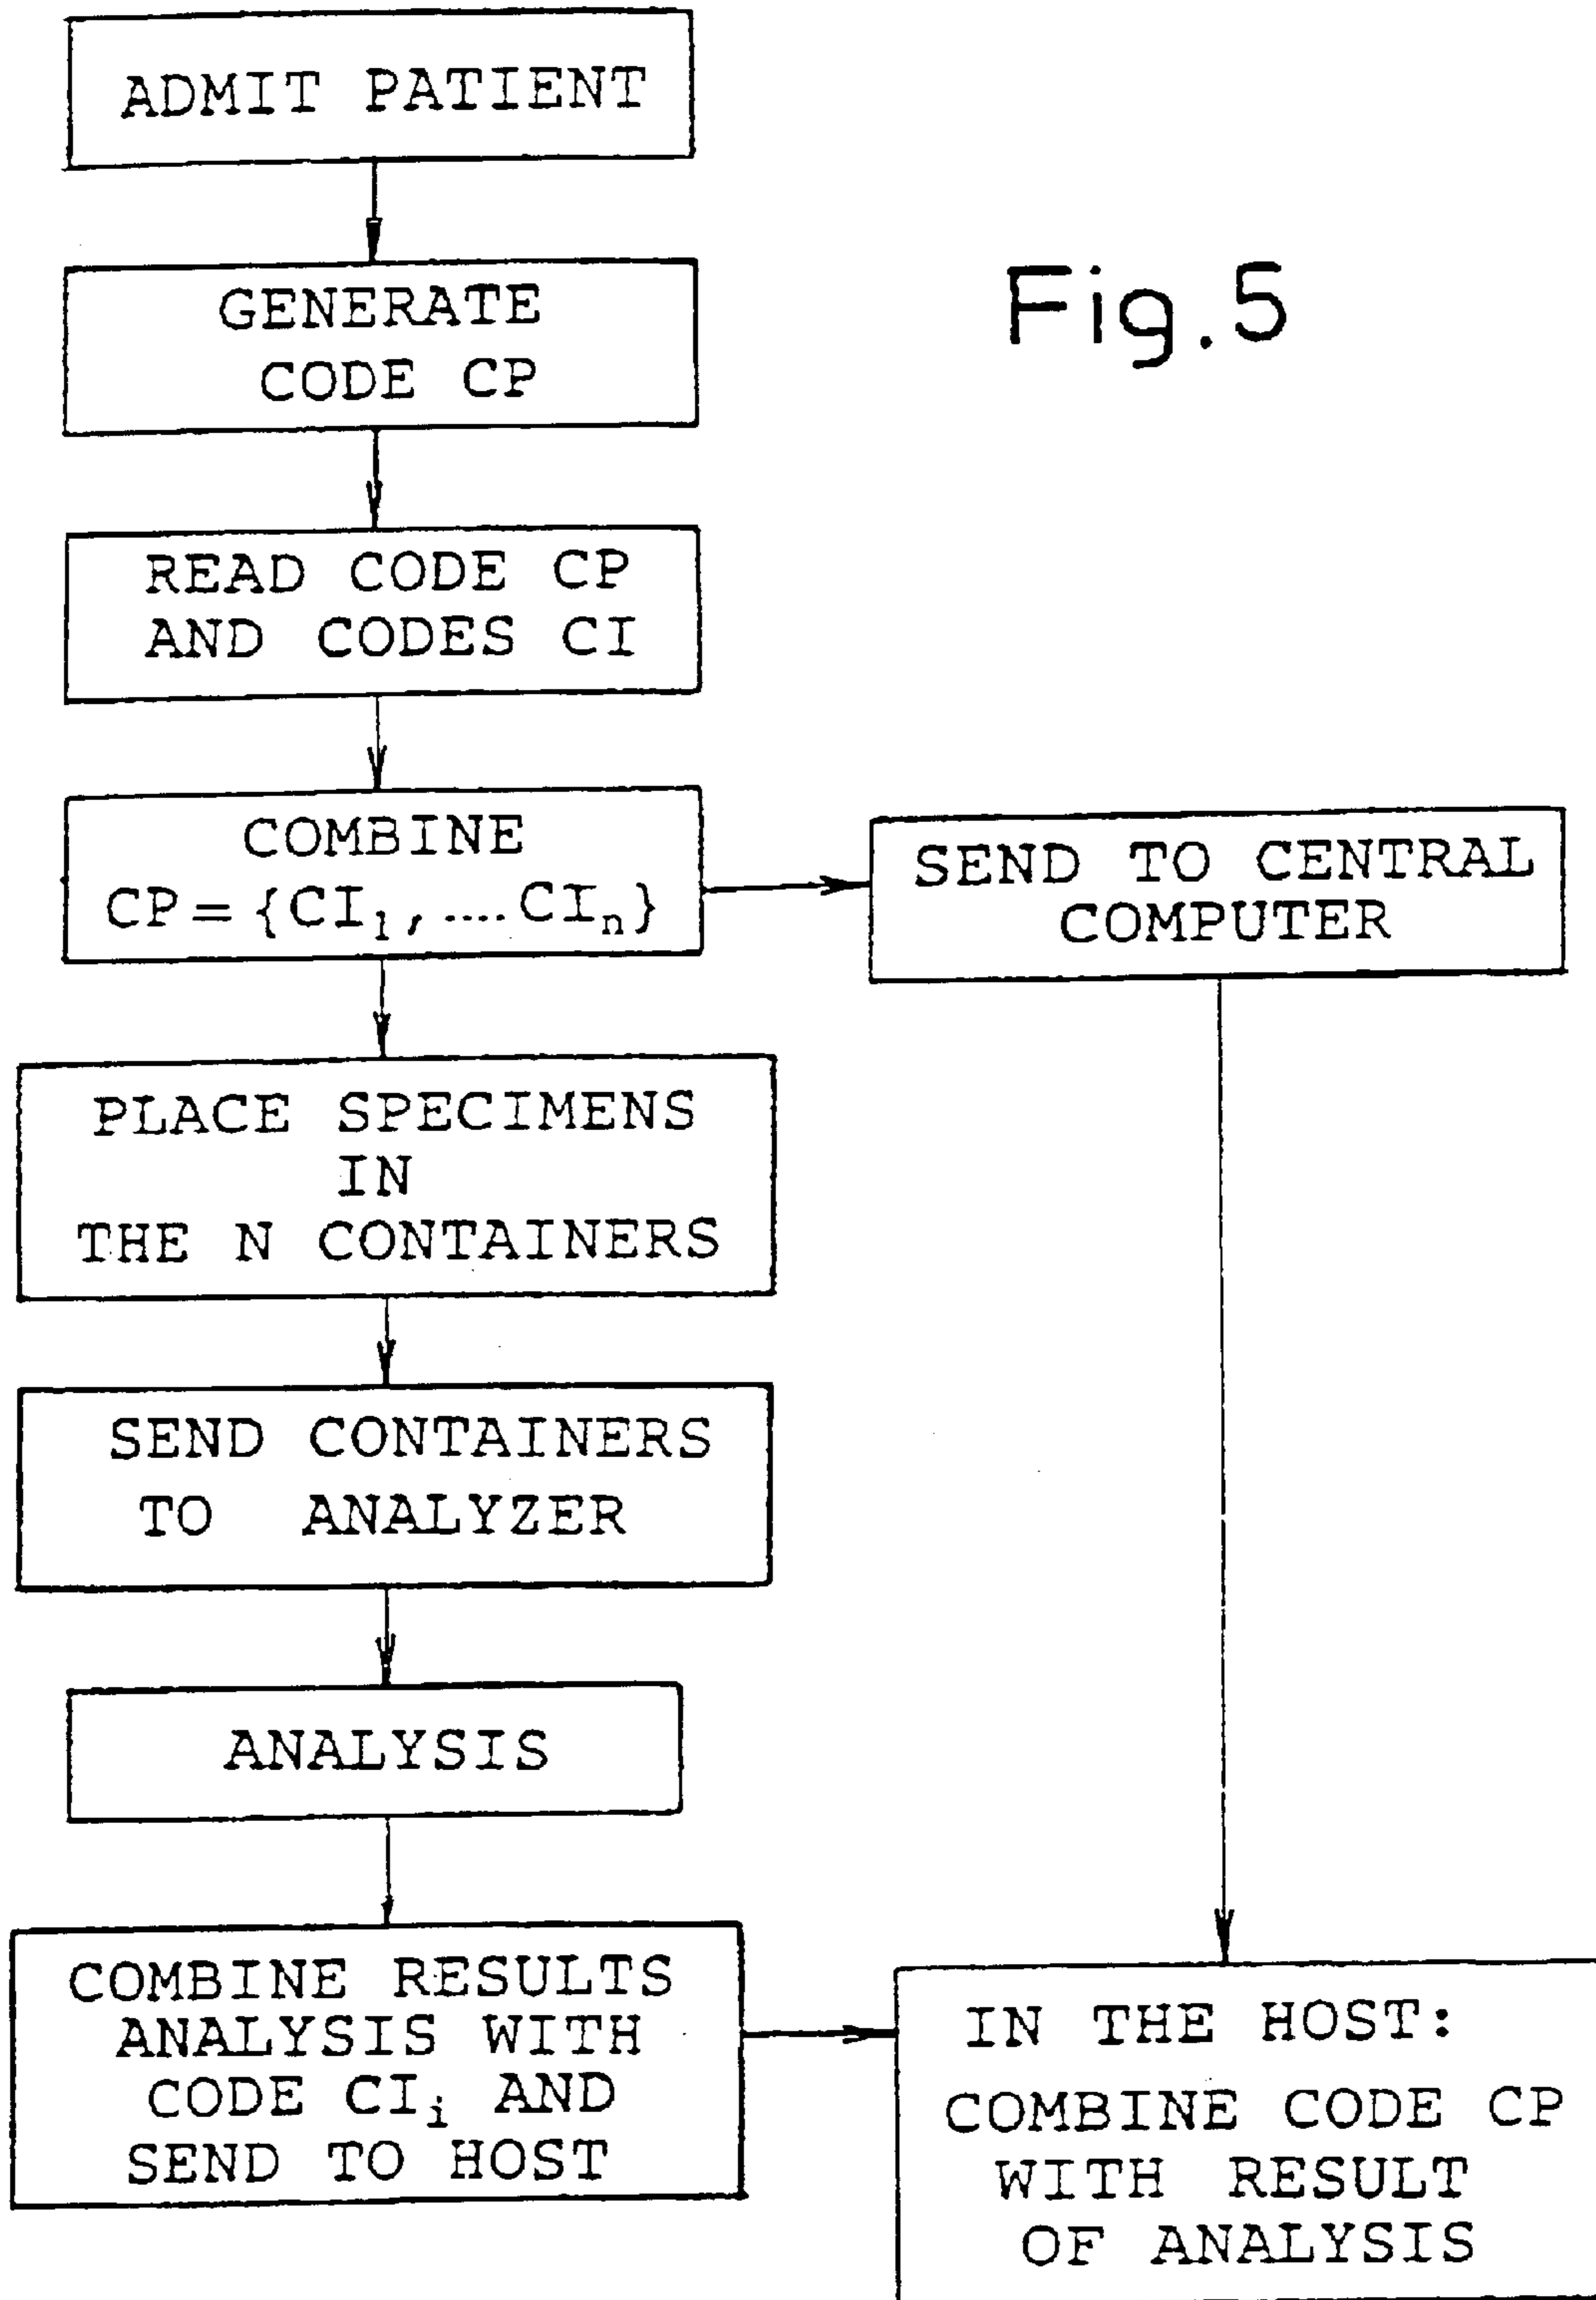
ADMIT PATIENT

GENERATE CODE CP

Fig.5

READ CODE CP AND CODES CI

COMBINE $CP = \{CI_1, .... CI_n\}$

SEND TO CENTRAL COMPUTER

PLACE SPECIMENS IN THE N CONTAINERS

SEND CONTAINERS TO ANALYZER

ANALYSIS

COMBINE RESULTS ANALYSIS WITH CODE $CI_i$ AND SEND TO HOST

IN THE HOST: COMBINE CODE CP WITH RESULT OF ANALYSIS